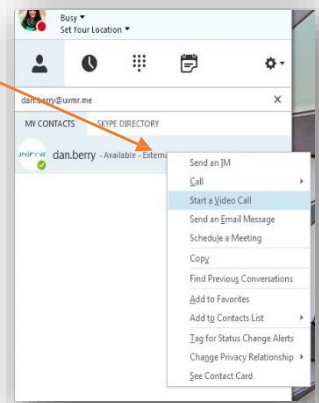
Busy ▾
Set Your Location ▾

dan.berry@uvmr.me
×

MY CONTACTS
SKYPE DIRECTORY

uvmr.me
dan.berry - Available - Externa

Send an IM
Call
Start a Video Call
Send an Email Message
Schedule a Meeting
Copy
Find Previous Conversations
Add to Favorites
Add to Contacts List
Tag for Status Change Alerts
Change Privacy Relationship
See Contact Card